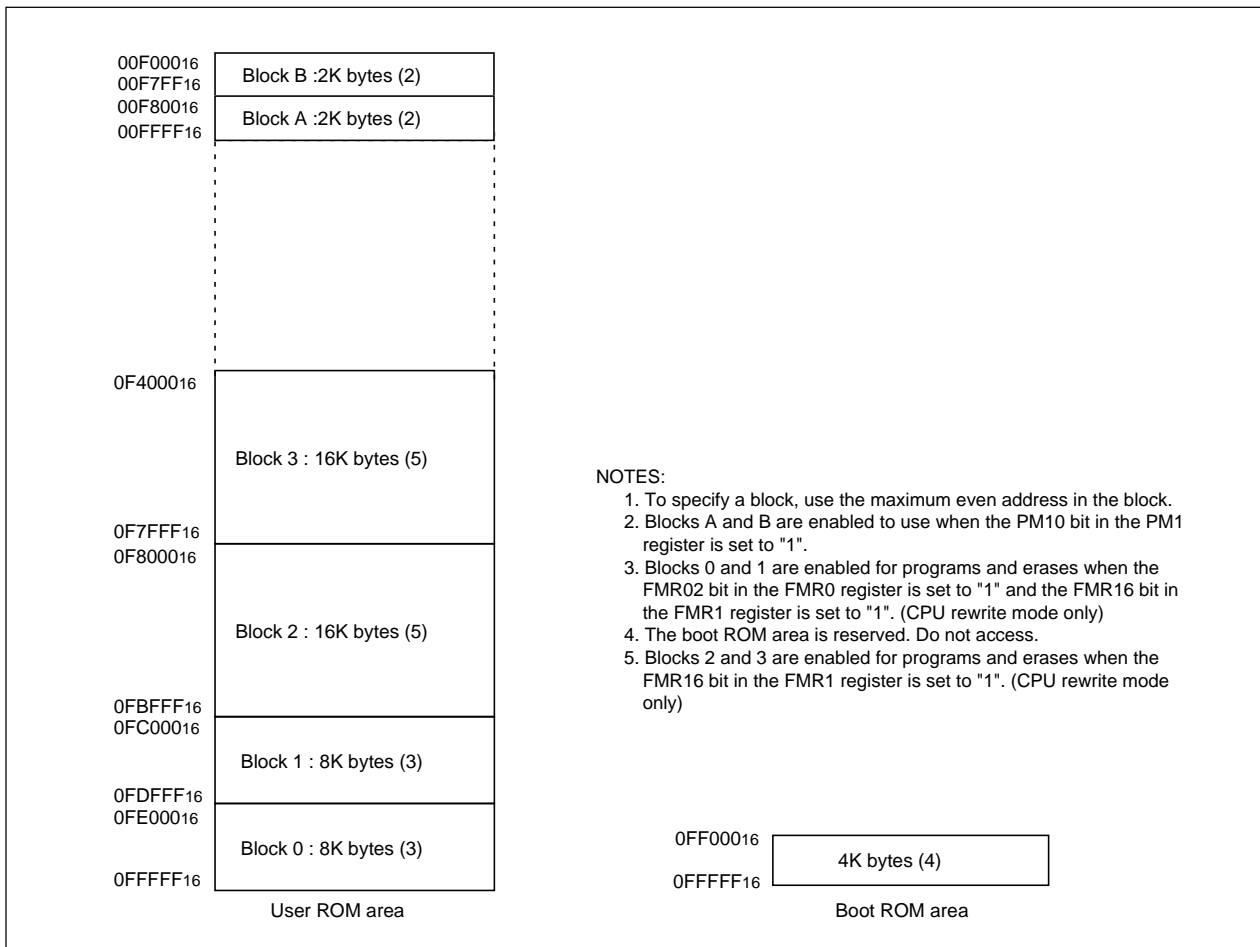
$00F000_{16}$
$00F7FF_{16}$
Block B :2K bytes (2)
$00F800_{16}$
$00FFFF_{16}$
Block A :2K bytes (2)

$0F4000_{16}$
Block 3 : 16K bytes (5)
$0F7FFF_{16}$
$0F8000_{16}$
Block 2 : 16K bytes (5)
$0FBFFF_{16}$
$0FC000_{16}$
Block 1 : 8K bytes (3)
$0FDFFF_{16}$
$0FE000_{16}$
Block 0 : 8K bytes (3)
$0FFFFF_{16}$
User ROM area

NOTES:
1. To specify a block, use the maximum even address in the block.
2. Blocks A and B are enabled to use when the PM10 bit in the PM1 register is set to "1".
3. Blocks 0 and 1 are enabled for programs and erases when the FMR02 bit in the FMR0 register is set to "1" and the FMR16 bit in the FMR1 register is set to "1". (CPU rewrite mode only)
4. The boot ROM area is reserved. Do not access.
5. Blocks 2 and 3 are enabled for programs and erases when the FMR16 bit in the FMR1 register is set to "1". (CPU rewrite mode only)

$0FF000_{16}$
4K bytes (4)
$0FFFFF_{16}$
Boot ROM area